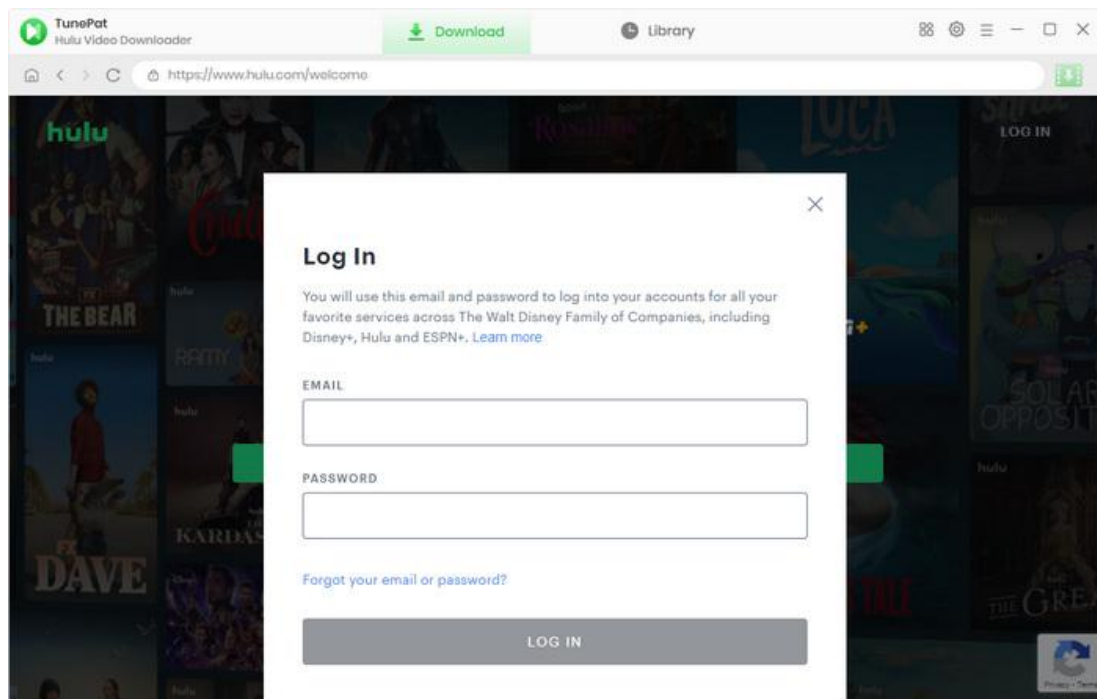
TunePat
Hulu Video Downloader

Download

Library

https://www.hulu.com/welcome

hulu

LOG IN

THE BEAR

RAMY

KARDAS

DAVE

LUCA

SOLAR OPPOSITES

THE GREAT

Log In

You will use this email and password to log into your accounts for all your favorite services across The Walt Disney Family of Companies, including Disney+, Hulu and ESPN+. Learn more

EMAIL

PASSWORD

Forgot your email or password?

LOG IN

Privacy - Terms